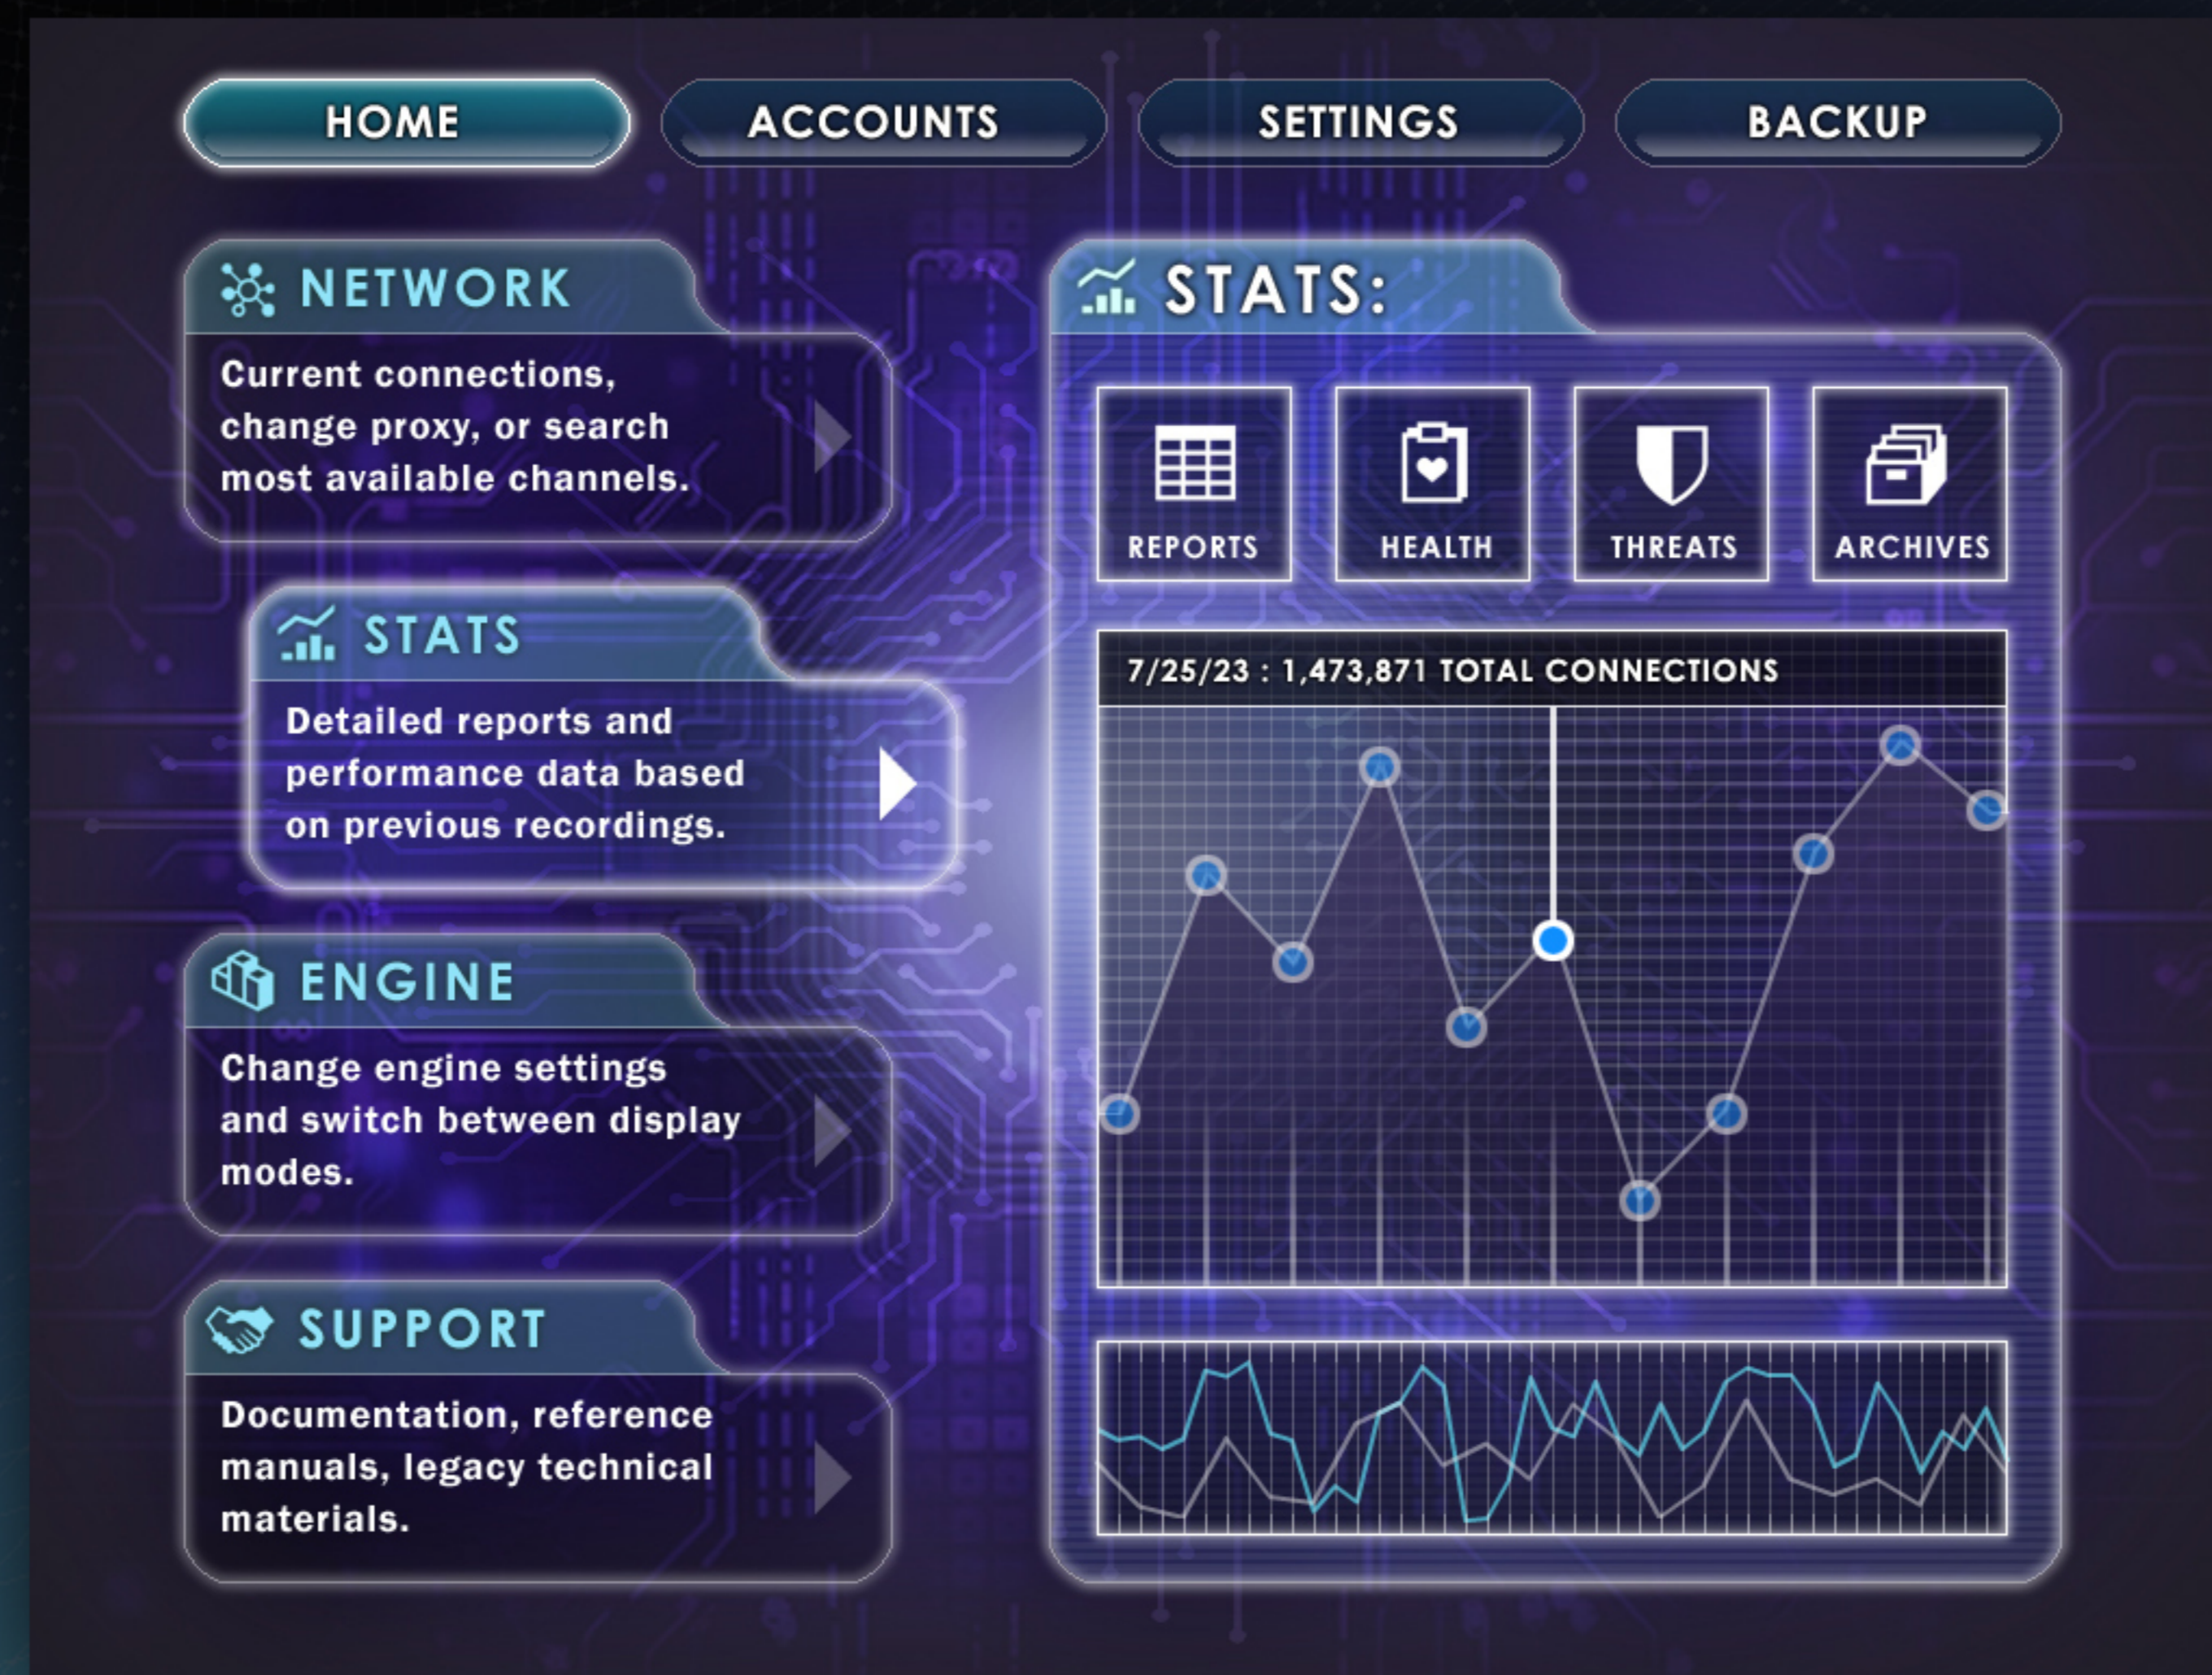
HOME
ACCOUNTS
SETTINGS
BACKUP

NETWORK
Current connections, change proxy, or search most available channels.

STATS
Detailed reports and performance data based on previous recordings.

ENGINE
Change engine settings and switch between display modes.

SUPPORT
Documentation, reference manuals, legacy technical materials.

STATS:
REPORTS
HEALTH
THREATS
ARCHIVES

7/25/23 : 1,473,871 TOTAL CONNECTIONS